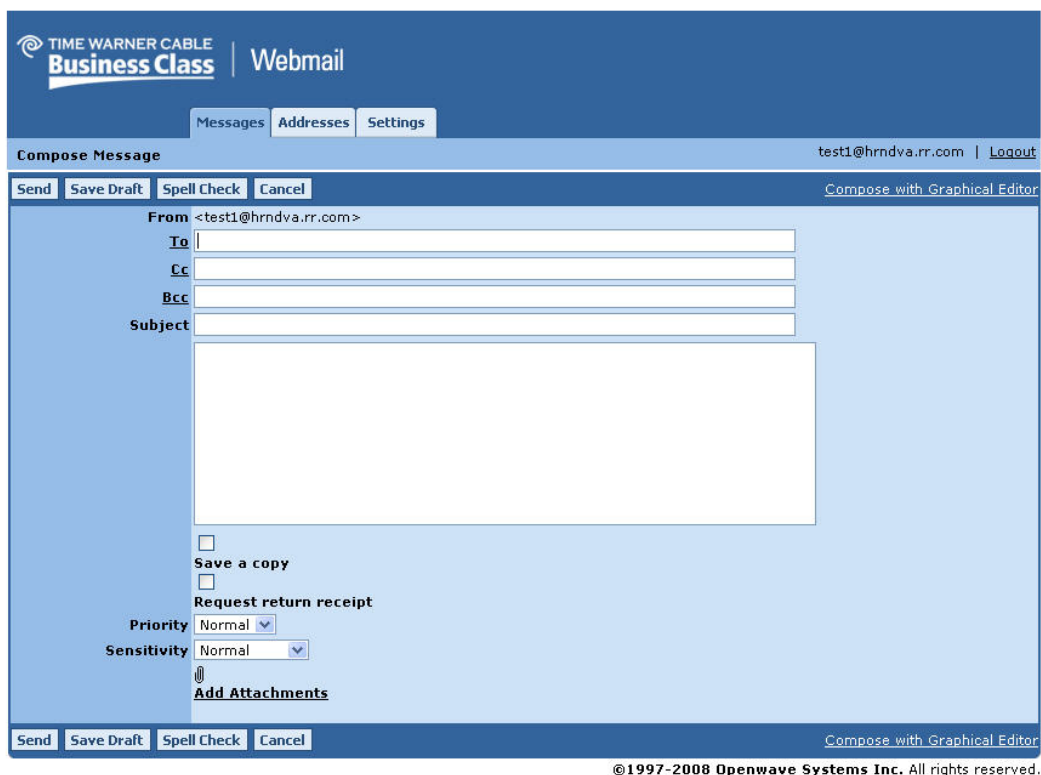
TIME WARNER CABLE Business Class | Webmail

Messages Addresses Settings

Compose Message

test1@hrndva.rr.com | Logout

Send Save Draft Spell Check Cancel

Compose with Graphical Editor

From <test1@hrndva.rr.com>

To

Cc

Bcc

Subject

Save a copy

Request return receipt

Priority Normal

Sensitivity Normal

Add Attachments

Send Save Draft Spell Check Cancel

Compose with Graphical Editor

©1997-2008 Openwave Systems Inc. All rights reserved.